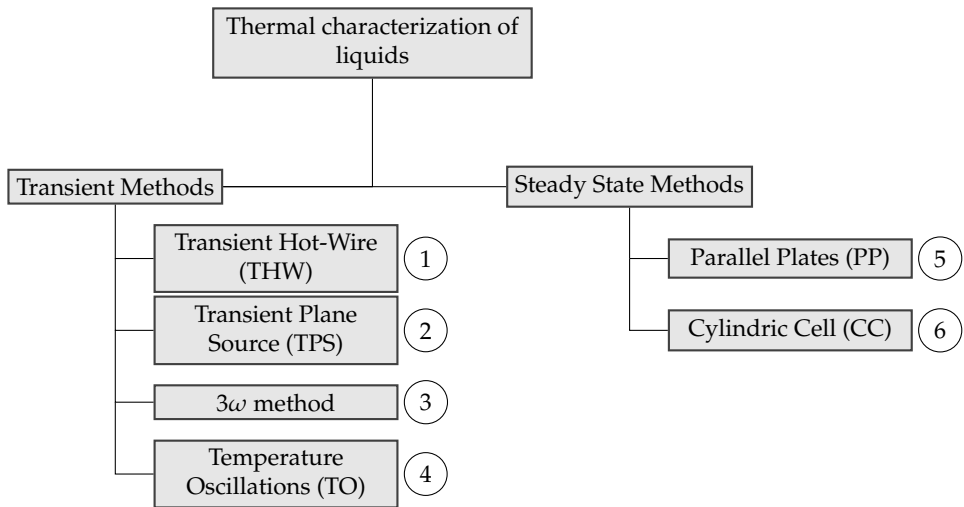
Thermal characterization of liquids

Transient Methods

Transient Hot-Wire (THW) 1

Transient Plane Source (TPS) 2

$3\omega$ method 3

Temperature Oscillations (TO) 4

Steady State Methods

Parallel Plates (PP) 5

Cylindric Cell (CC) 6